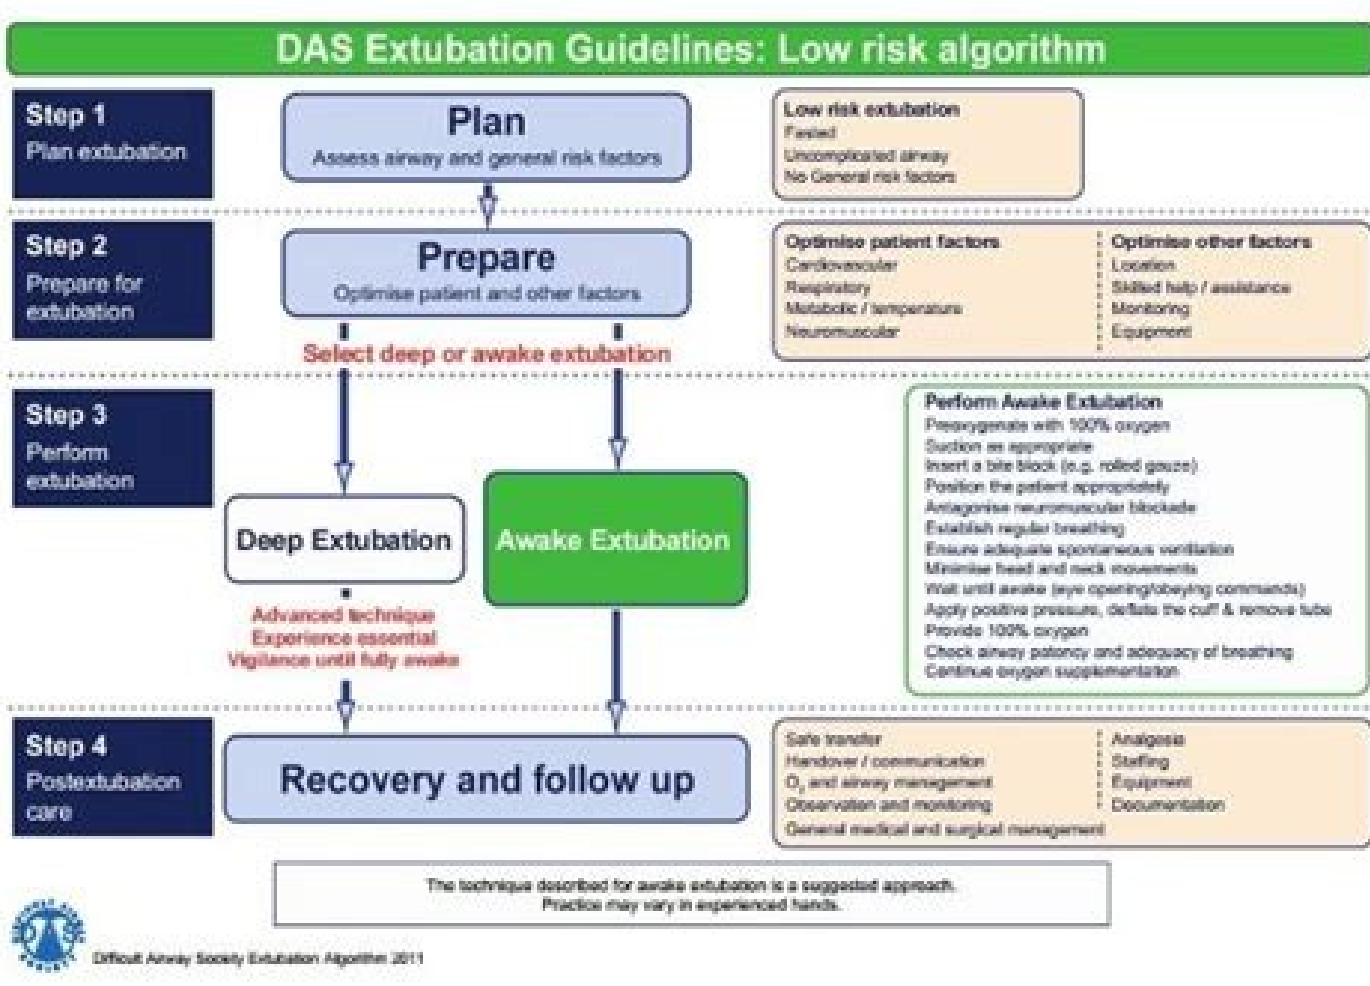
DAS Extubation Guidelines: Low risk algorithm

Step 1
Plan extubation

Plan
Assess airway and general risk factors

Low risk extubation
Fasted
Uncomplicated airway
No General risk factors

Step 2
Prepare for extubation

Prepare
Optimise patient and other factors

Optimise patient factors
Cardiovascular
Respiratory
Metabolic / temperature
Neuromuscular

Optimise other factors
Location
Skilled help / assistance
Monitoring
Equipment

Select deep or awake extubation

Step 3
Perform extubation

Deep Extubation

Awake Extubation

Advanced technique
Experience essential
Vigilance until fully awake

Perform Awake Extubation
Preoxygenate with 100% oxygen
Suction as appropriate
Insert a bite block (e.g. rolled gauze)
Position the patient appropriately
Antagonise neuromuscular blockade
Establish regular breathing
Ensure adequate spontaneous ventilation
Minimise head and neck movements
Wait until awake (eye opening/obeying commands)
Apply positive pressure, deflate the cuff & remove tube
Provide 100% oxygen
Check airway patency and adequacy of breathing
Continue oxygen supplementation

Step 4
Postextubation care

Recovery and follow up

Safe transfer
Handover / communication
$O_2$ and airway management
Observation and monitoring
General medical and surgical management

Analgesia
Staffing
Equipment
Documentation

The technique described for awake extubation is a suggested approach.
Practice may vary in experienced hands.

Difficult Airway Society Extubation Algorithm 2011